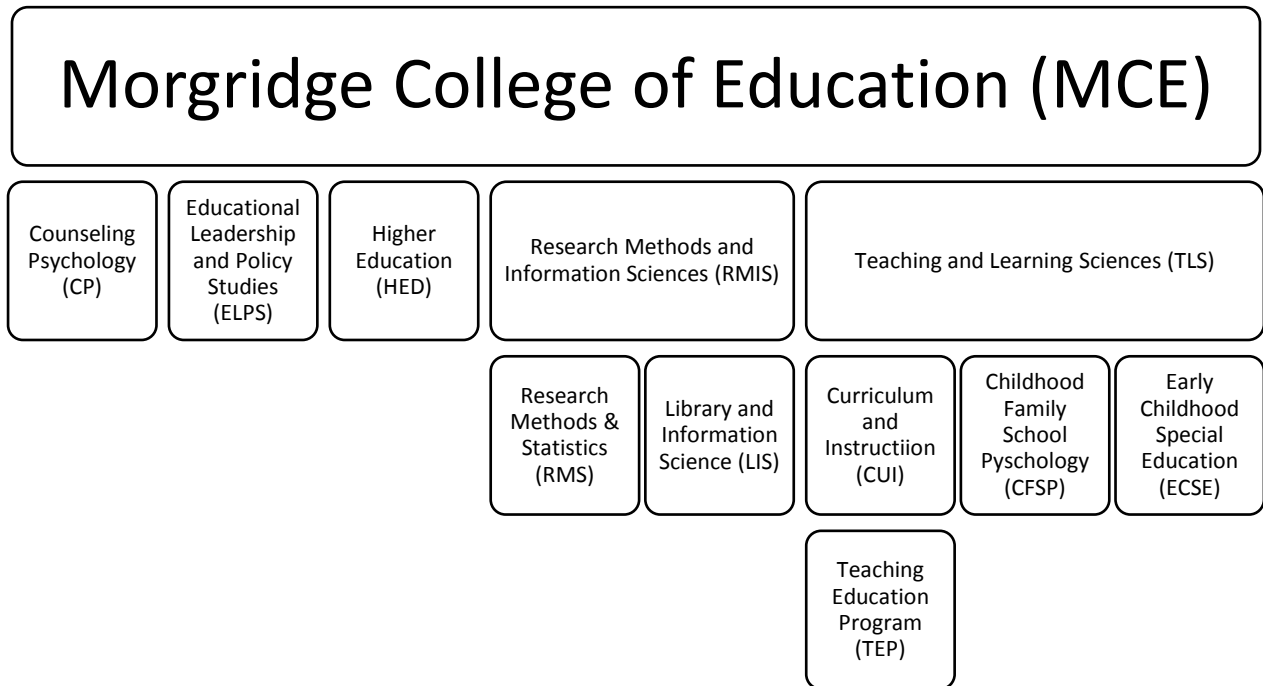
Morgridge College of Education (MCE)

Counseling Psychology (CP)

Educational Leadership and Policy Studies (ELPS)

Higher Education (HED)

Research Methods and Information Sciences (RMIS)

Teaching and Learning Sciences (TLS)

Research Methods & Statistics (RMS)

Library and Information Science (LIS)

Curriculum and Instructiion (CUI)

Childhood Family School Pyschology (CFSP)

Early Childhood Special Education (ECSE)

Teaching Education Program (TEP)